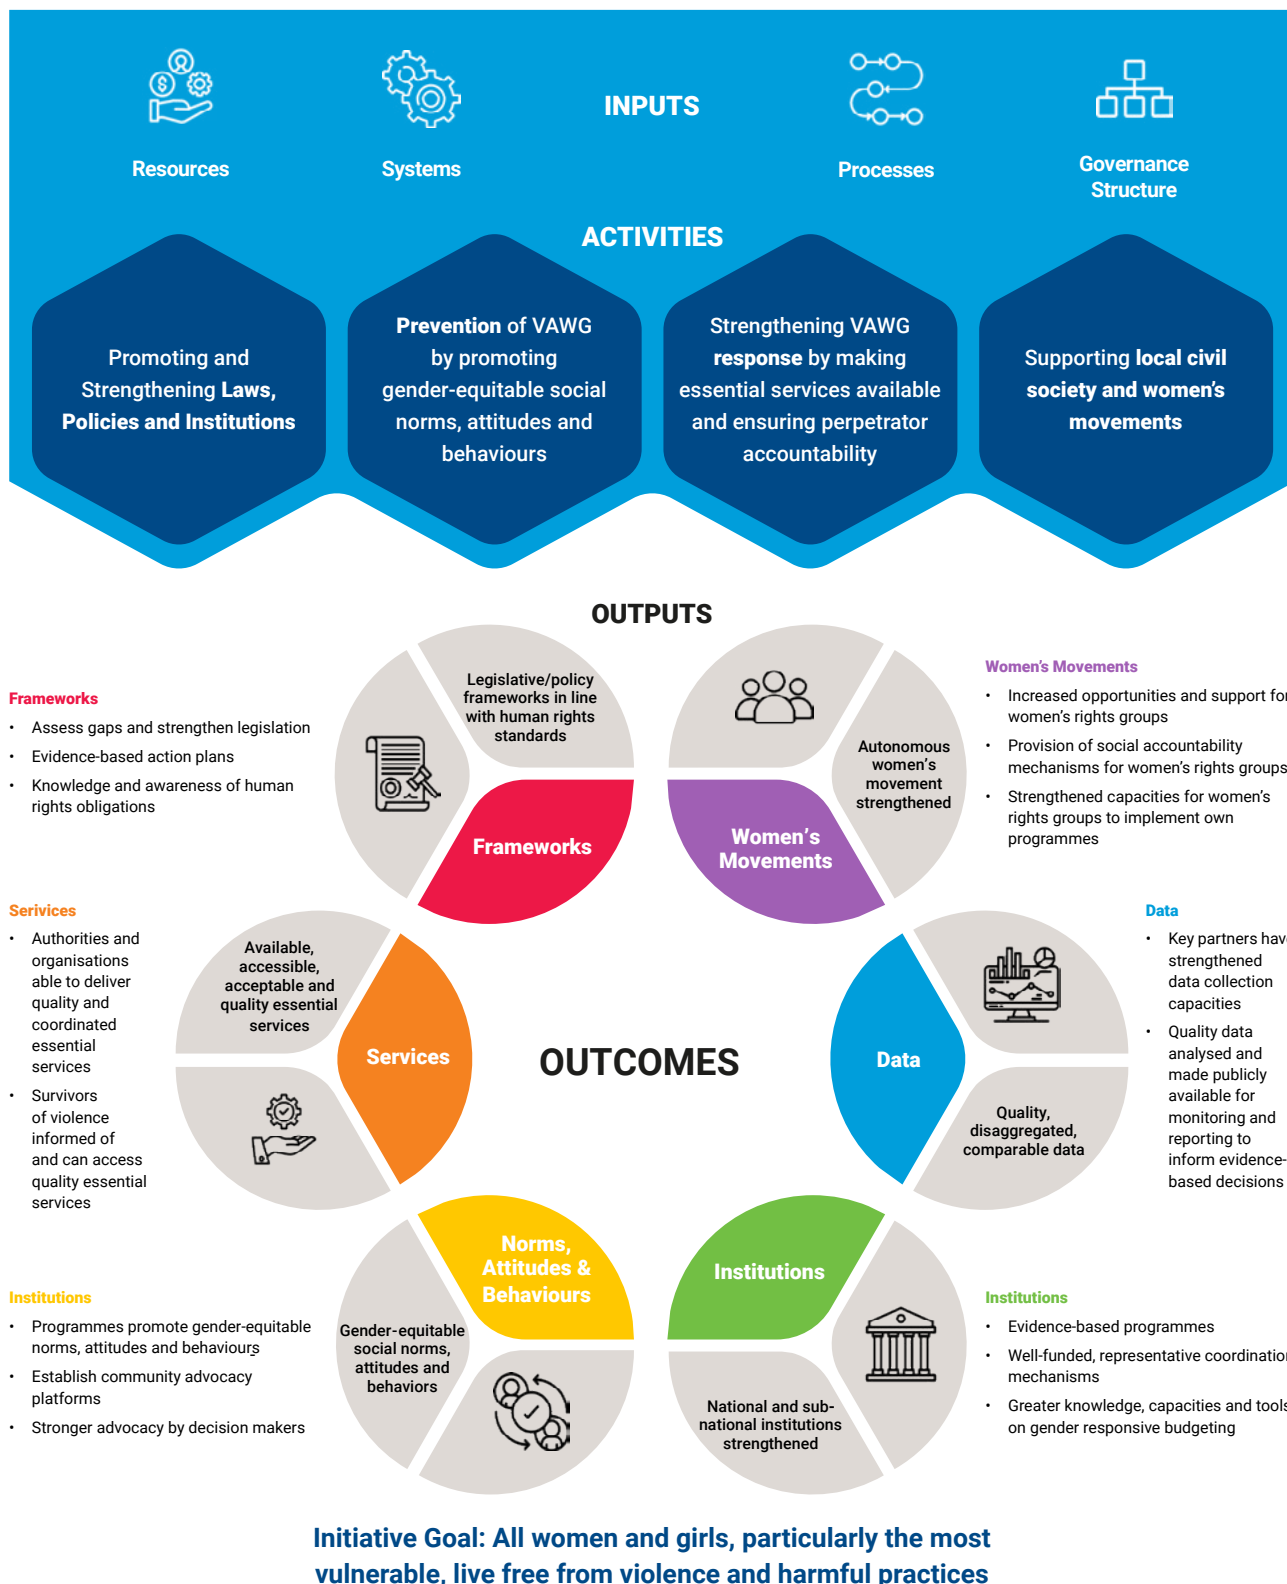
Resources

Systems

INPUTS

Processes

Governance Structure

ACTIVITIES

Promoting and Strengthening Laws, Policies and Institutions

Prevention of VAWG by promoting gender-equitable social norms, attitudes and behaviours

Strengthening VAWG response by making essential services available and ensuring perpetrator accountability

Supporting local civil society and women's movements

OUTPUTS

Frameworks
- Assess gaps and strengthen legislation
- Evidence-based action plans
- Knowledge and awareness of human rights obligations

Legislative/policy frameworks in line with human rights standards

Frameworks

Women's Movements

Autonomous women's movement strengthened

Women's Movements
- Increased opportunities and support for women's rights groups
- Provision of social accountability mechanisms for women's rights groups
- Strengthened capacities for women's rights groups to implement own programmes

Services
- Authorities and organisations able to deliver quality and coordinated essential services
- Survivors of violence informed of and can access quality essential services

Available, accessible, acceptable and quality essential services

Services

OUTCOMES

Data

Quality, disaggregated, comparable data

Data
- Key partners have strengthened data collection capacities
- Quality data analysed and made publicly available for monitoring and reporting to inform evidence-based decisions

Institutions
- Programmes promote gender-equitable norms, attitudes and behaviours
- Establish community advocacy platforms
- Stronger advocacy by decision makers

Norms, Attitudes & Behaviours

Gender-equitable social norms, attitudes and behaviors

Institutions

National and sub-national institutions strengthened

Institutions
- Evidence-based programmes
- Well-funded, representative coordination mechanisms
- Greater knowledge, capacities and tools on gender responsive budgeting

Initiative Goal: All women and girls, particularly the most vulnerable, live free from violence and harmful practices